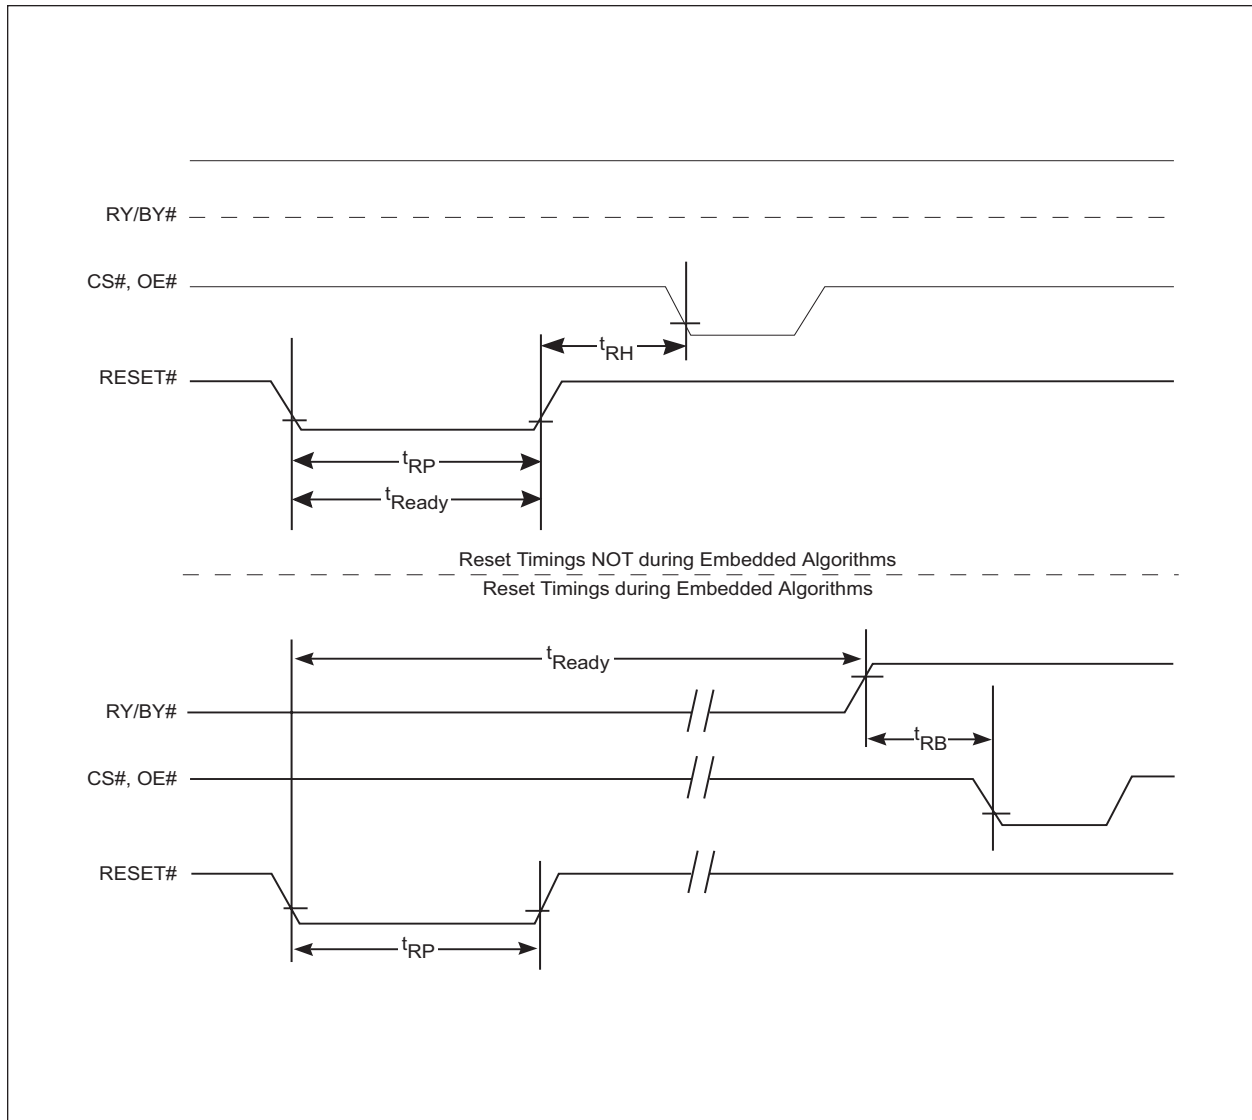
RY/BY#

CS#, OE#

$t_{RH}$

RESET#

$t_{RP}$

$t_{Ready}$

Reset Timings NOT during Embedded Algorithms

Reset Timings during Embedded Algorithms

$t_{Ready}$

RY/BY#

$t_{RB}$

CS#, OE#

RESET#

$t_{RP}$